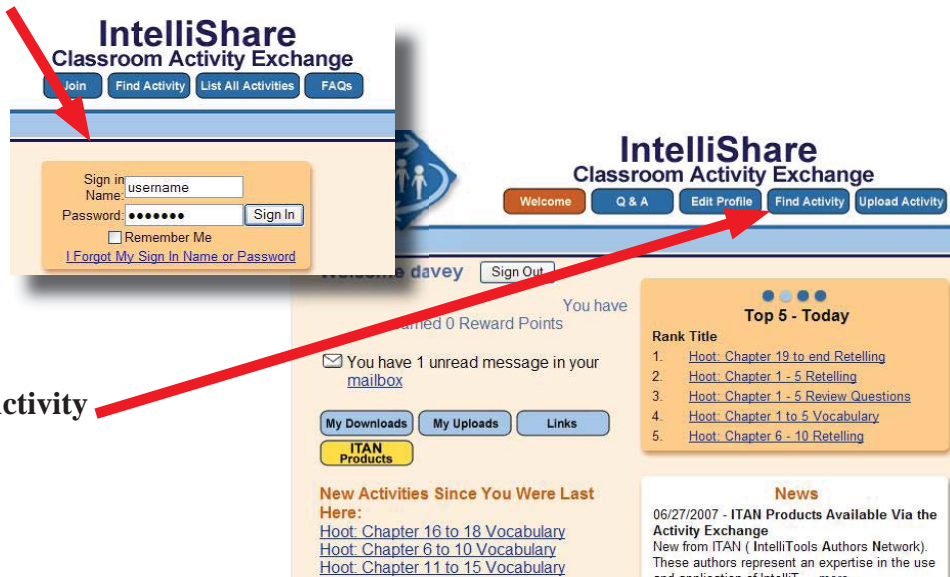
IntelliShare
Classroom Activity Exchange
Join | Find Activity | List All Activities | FAQs

Sign in Name: username
Password: •••••••
Sign In
Remember Me
I Forgot My Sign In Name or Password

ctivity

IntelliShare
Classroom Activity Exchange
Welcome | Q & A | Edit Profile | Find Activity | Upload Activity

Welcome davey
Sign Out

You have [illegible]rned 0 Reward Points

You have 1 unread message in your mailbox

My Downloads | My Uploads | Links
ITAN Products

New Activities Since You Were Last Here:
Hoot: Chapter 16 to 18 Vocabulary
Hoot: Chapter 6 to 10 Vocabulary
Hoot: Chapter 11 to 15 Vocabulary

Top 5 - Today
Rank Title
1. Hoot: Chapter 19 to end Retelling
2. Hoot: Chapter 1 - 5 Retelling
3. Hoot: Chapter 1 - 5 Review Questions
4. Hoot: Chapter 1 to 5 Vocabulary
5. Hoot: Chapter 6 - 10 Retelling

News
06/27/2007 - ITAN Products Available Via the Activity Exchange
New from ITAN ( IntelliTools Authors Network). These authors represent an expertise in the use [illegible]